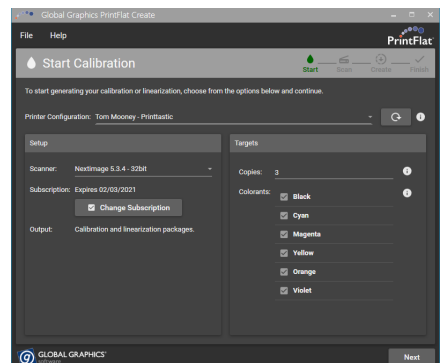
Global Graphics PrintFlat Create

File Help

PrintFlat

Start Calibration

Start Scan Create Finish

To start generating your calibration or linearization, choose from the options below and continue.

Printer Configuration: Tom Mooney - Printtastic

Setup

Scanner: NextImage 5.3.4 - 32bit

Subscription: Expires 02/03/2021

Change Subscription

Output: Calibration and linearization packages.

Targets

Copies: 3

Colorants: Black

Cyan

Magenta

Yellow

Orange

Violet

GLOBAL GRAPHICS

Next